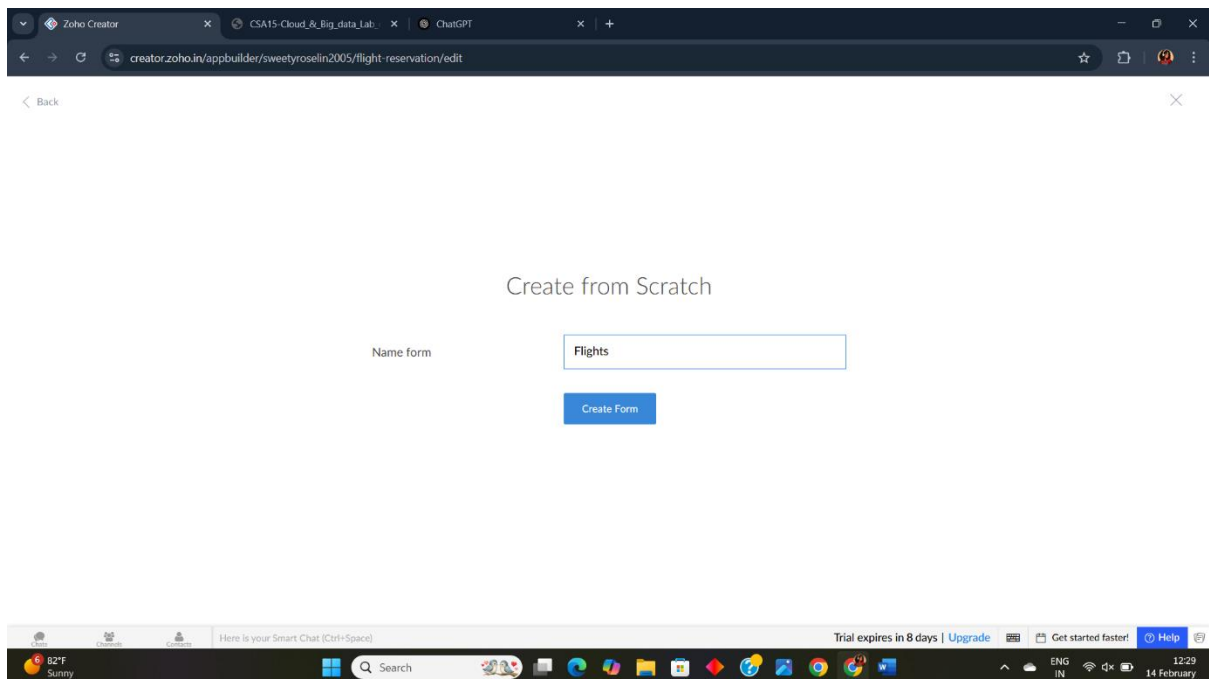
Zoho Creator
CSA15-Cloud_&_Big_data_Lab
ChatGPT
creator.zoho.in/appbuilder/sweetyroselin2005/flight-reservation/edit

Back

Create from Scratch

Name form
Flights
Create Form

Chats
Channels
Contacts
Here is your Smart Chat (Ctrl+Space)
Trial expires in 8 days | Upgrade
Get started faster!
Help

6
82°F
Sunny
Search
ENG
IN
12:29
14 February